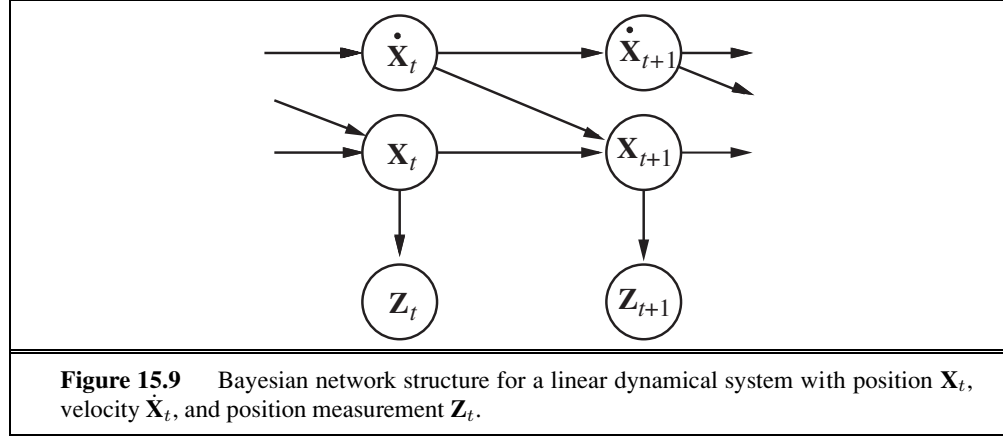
$\dot{\mathbf{X}}_t$

$\dot{\mathbf{X}}_{t+1}$

$\mathbf{X}_t$

$\mathbf{X}_{t+1}$

$\mathbf{Z}_t$

$\mathbf{Z}_{t+1}$

**Figure 15.9** Bayesian network structure for a linear dynamical system with position $\mathbf{X}_t$, velocity $\dot{\mathbf{X}}_t$, and position measurement $\mathbf{Z}_t$.